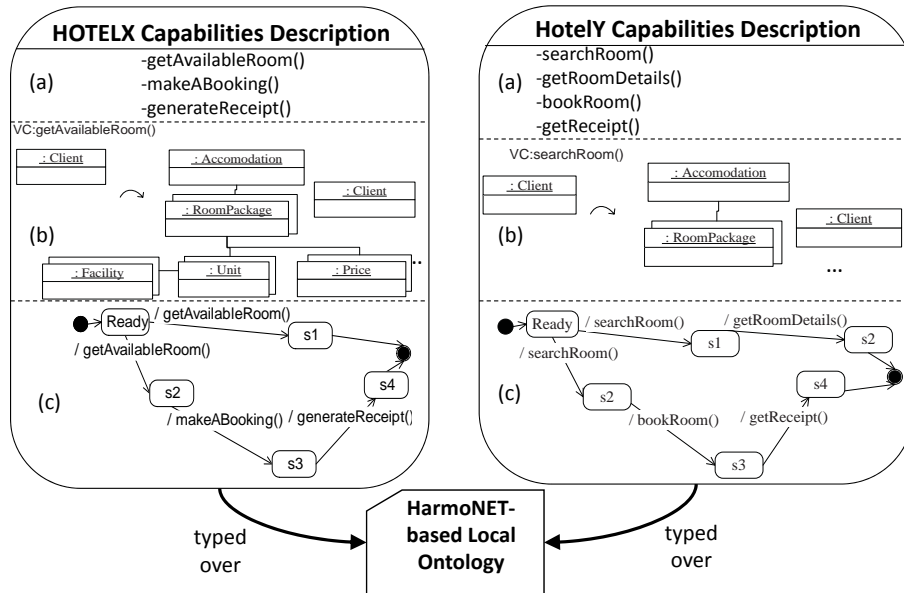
HOTELX Capabilities Description

(a)
-getAvailableRoom()
-makeABooking()
-generateReceipt()

VC:getAvailableRoom()

(b)
: Client
: Accomodation
: RoomPackage
: Client
: Facility
: Unit
: Price
...

(c)
Ready
/ getAvailableRoom()
s1
/ getAvailableRoom()
s2
s4
/ makeABooking()
/ generateReceipt()
s3

HotelY Capabilities Description

(a)
-searchRoom()
-getRoomDetails()
-bookRoom()
-getReceipt()

VC:searchRoom()

(b)
: Client
: Accomodation
: RoomPackage
: Client
...

(c)
Ready
/ searchRoom()
/ getRoomDetails()
s1
s2
/ searchRoom()
s2
s4
/ bookRoom()
/ getReceipt()
s3

typed over

HarmoNET-based Local Ontology

typed over